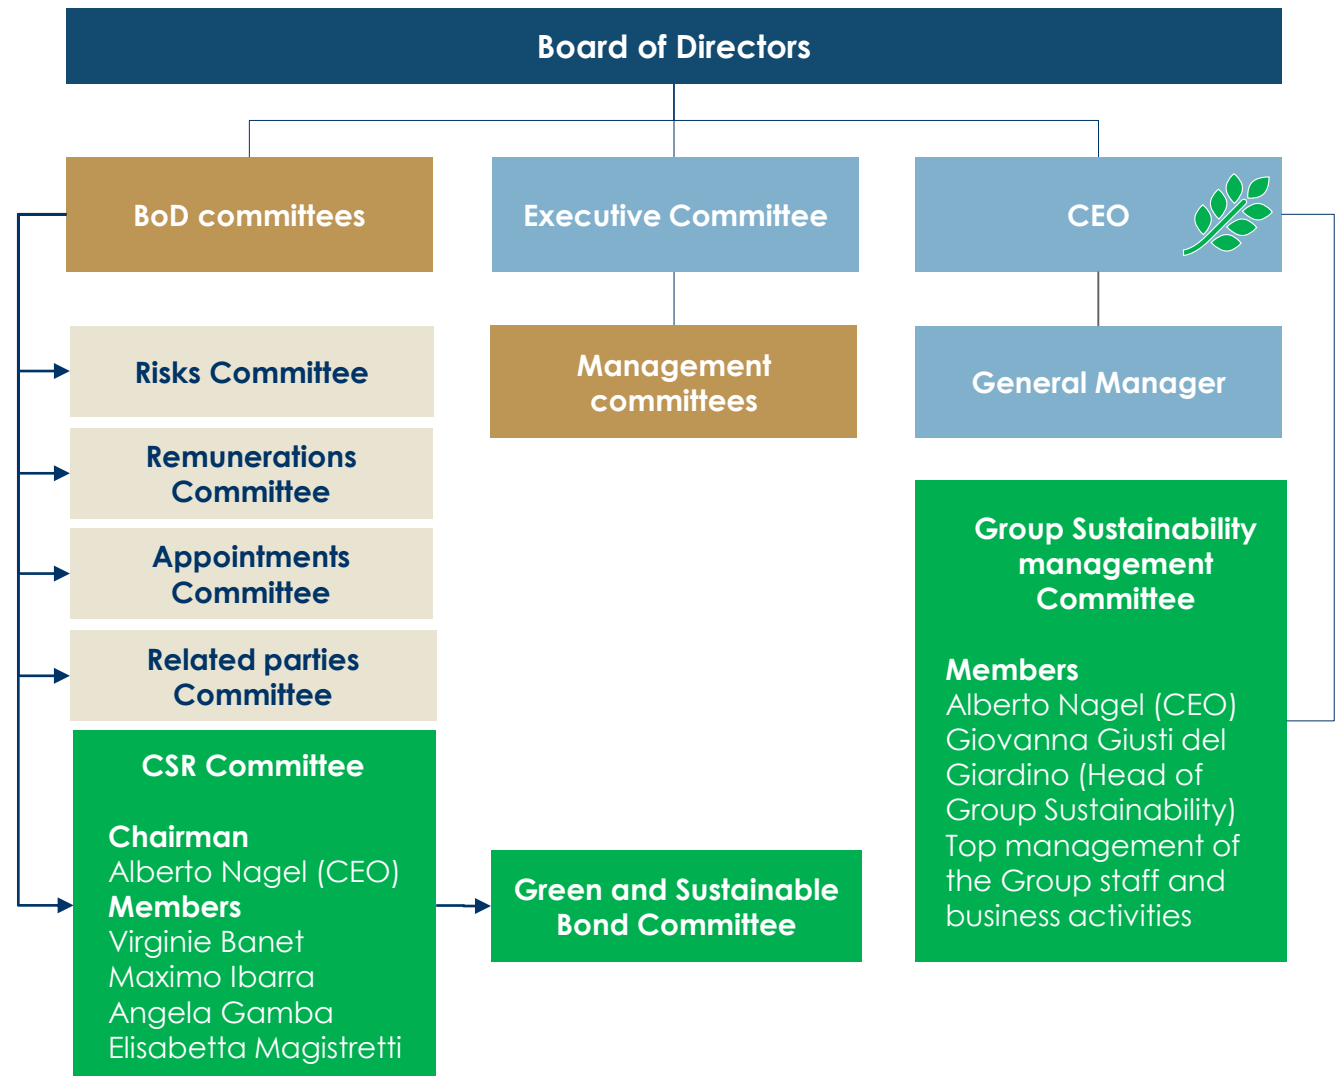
Board of Directors

BoD committees

Executive Committee

CEO

Risks Committee

Remunerations Committee

Appointments Committee

Related parties Committee

CSR Committee

Chairman
Alberto Nagel (CEO)
Members
Virginie Banet
Maximo Ibarra
Angela Gamba
Elisabetta Magistretti

Management committees

Green and Sustainable Bond Committee

General Manager

Group Sustainability management Committee

Members
Alberto Nagel (CEO)
Giovanna Giusti del Giardino (Head of Group Sustainability)
Top management of the Group staff and business activities